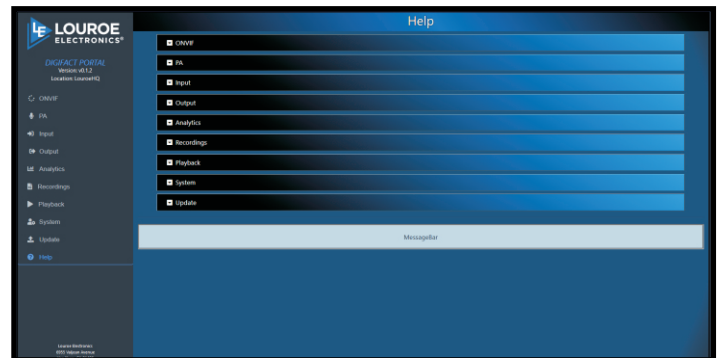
LE LOUROE ELECTRONICS®

DIGIFACT PORTAL
Version: v0.1.2
Location: LouroeHQ

ONVIF
PA
Input
Output
Analytics
Recordings
Playback
System
Update
Help

Louroe Electronics
6955 Valjean Avenue
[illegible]

Help

ONVIF
PA
Input
Output
Analytics
Recordings
Playback
System
Update

Messagebar